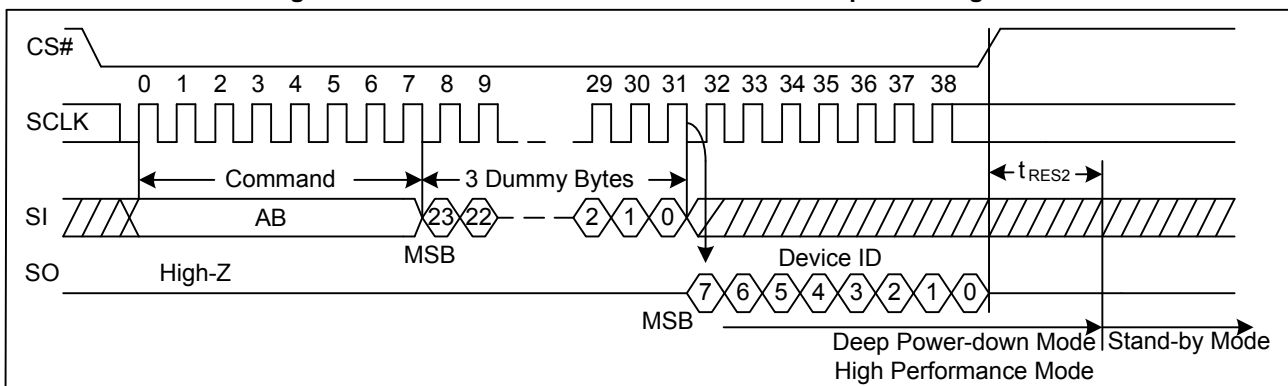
CS#

0 1 2 3 4 5 6 7 8 9 29 30 31 32 33 34 35 36 37 38

SCLK

Command

3 Dummy Bytes

$t_{RES2}$

SI

AB

23 22 2 1 0

MSB

Device ID

SO

High-Z

7 6 5 4 3 2 1 0

MSB

Deep Power-down Mode

Stand-by Mode

High Performance Mode